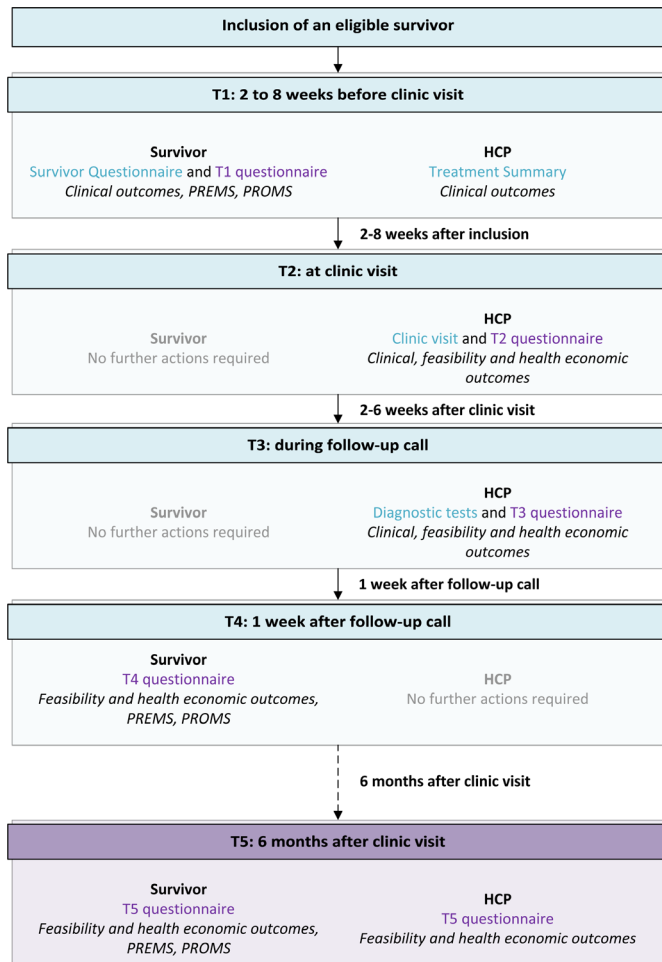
Inclusion of an eligible survivor

T1: 2 to 8 weeks before clinic visit

Survivor
Survivor Questionnaire and T1 questionnaire
*Clinical outcomes, PREMS, PROMS*

HCP
Treatment Summary
*Clinical outcomes*

2-8 weeks after inclusion

T2: at clinic visit

Survivor
No further actions required

HCP
Clinic visit and T2 questionnaire
*Clinical, feasibility and health economic outcomes*

2-6 weeks after clinic visit

T3: during follow-up call

Survivor
No further actions required

HCP
Diagnostic tests and T3 questionnaire
*Clinical, feasibility and health economic outcomes*

1 week after follow-up call

T4: 1 week after follow-up call

Survivor
T4 questionnaire
*Feasibility and health economic outcomes, PREMS, PROMS*

HCP
No further actions required

6 months after clinic visit

T5: 6 months after clinic visit

Survivor
T5 questionnaire
*Feasibility and health economic outcomes, PREMS, PROMS*

HCP
T5 questionnaire
*Feasibility and health economic outcomes*